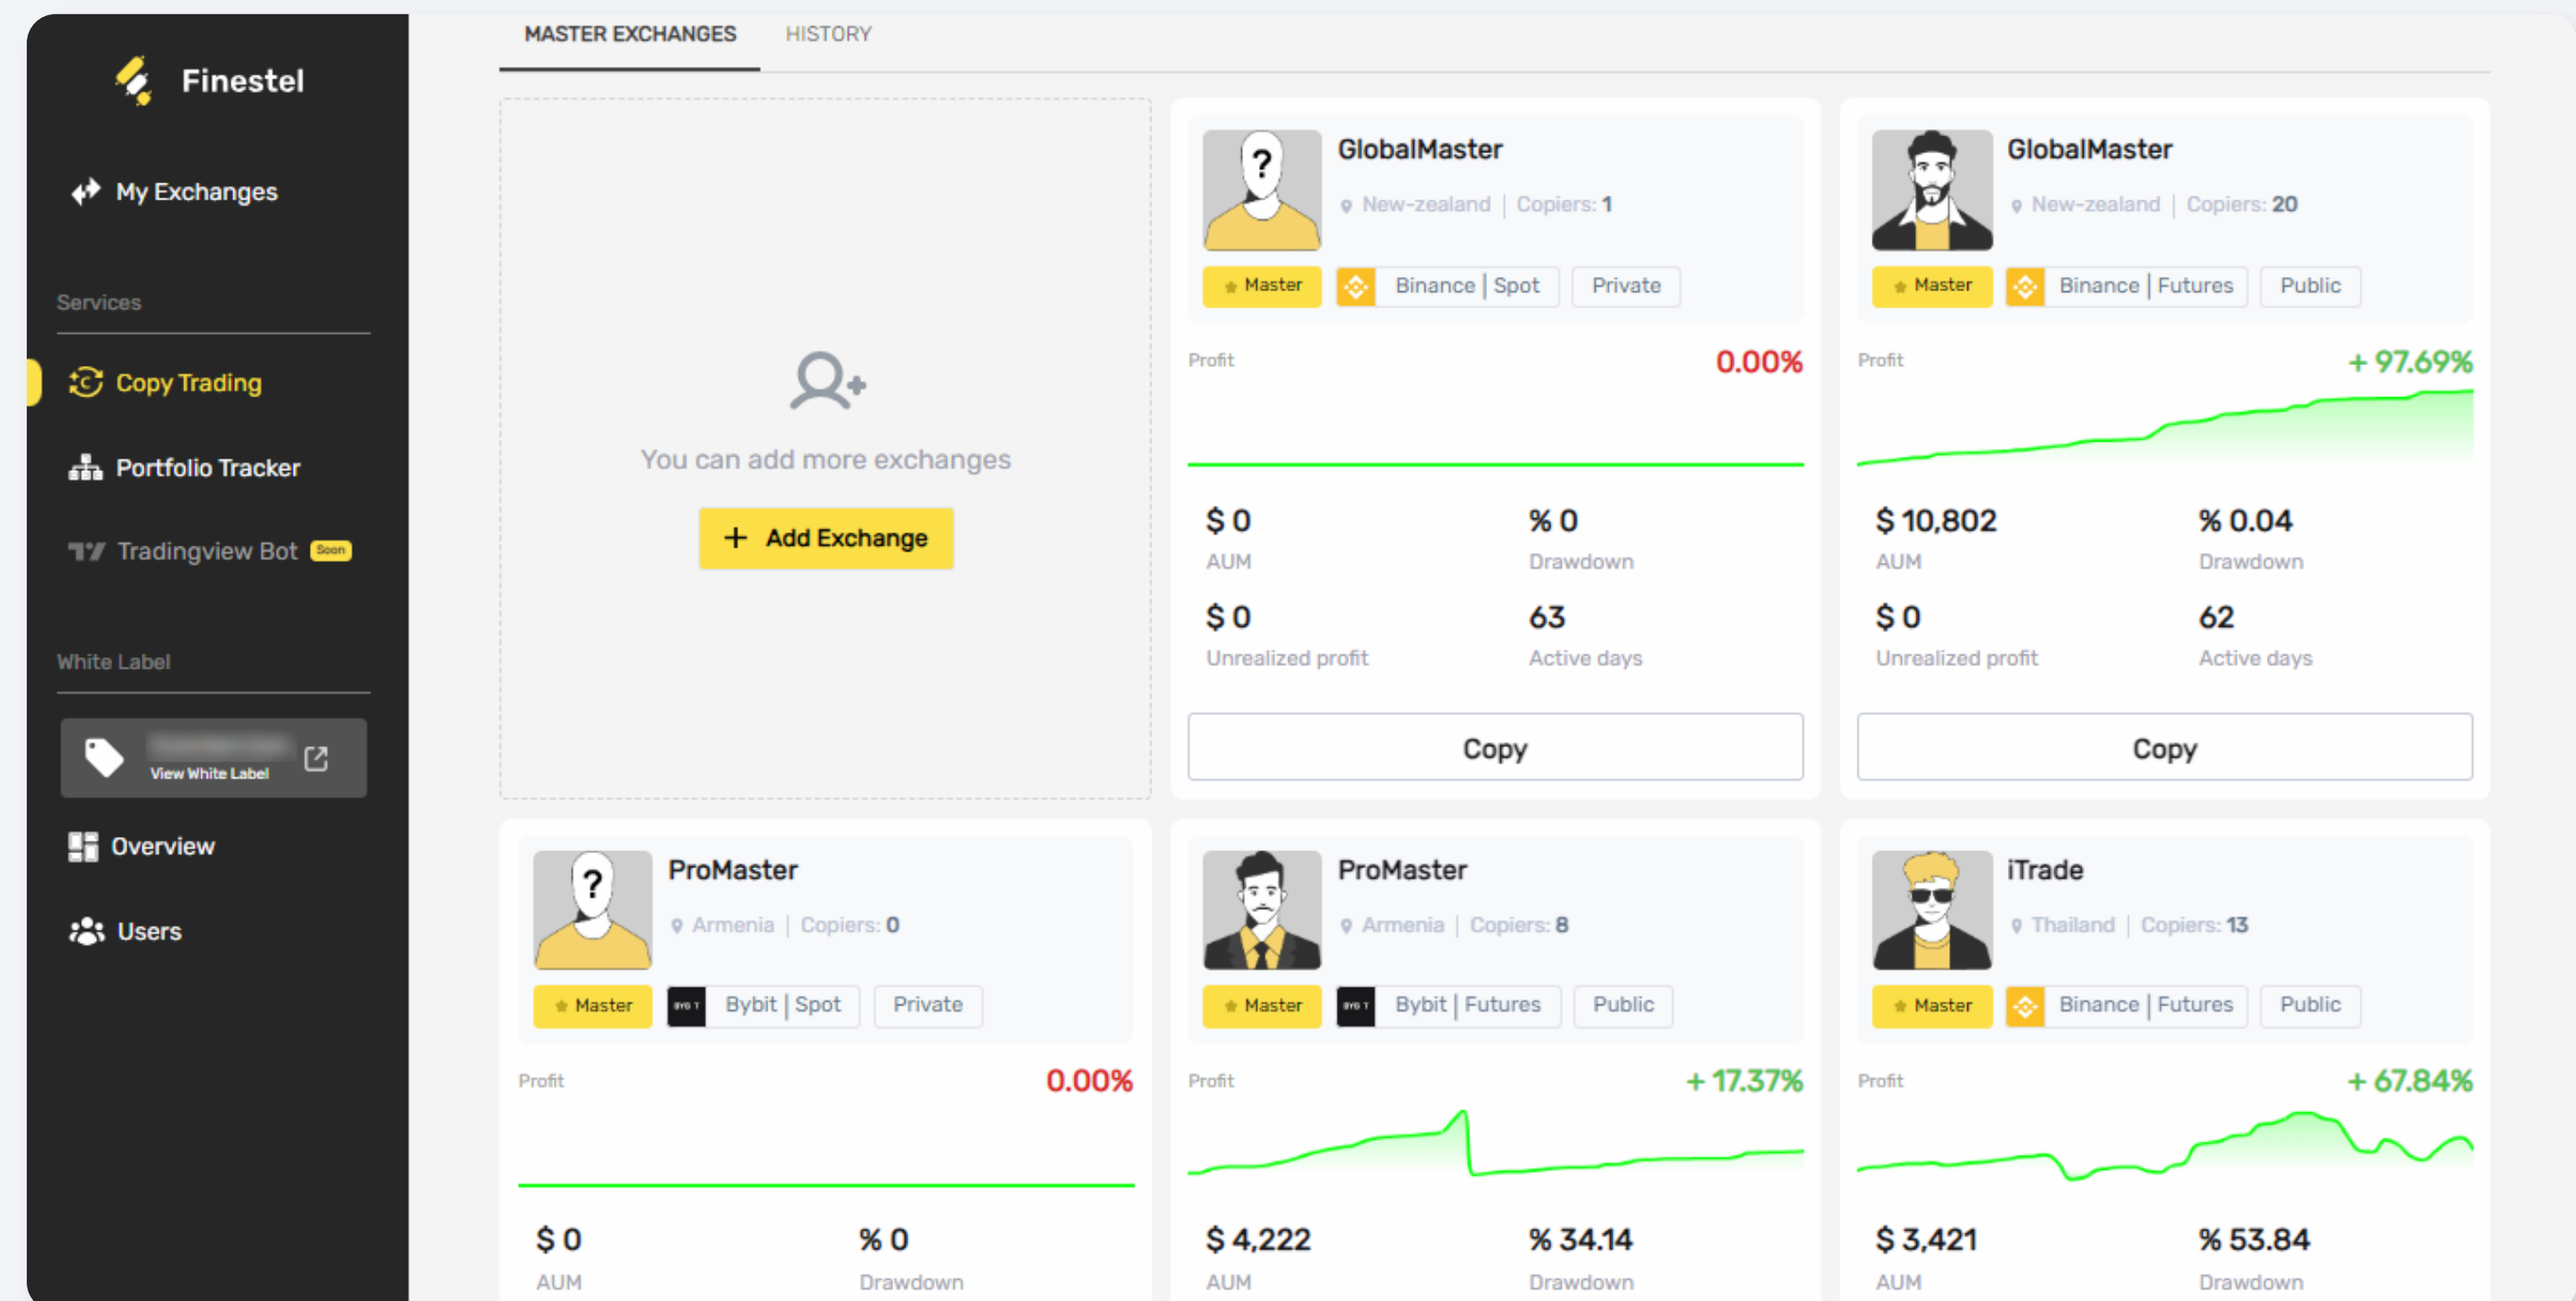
Finestel

My Exchanges

Services

Copy Trading

Portfolio Tracker

Tradingview Bot Soon

White Label

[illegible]
View White Label

Overview

Users

MASTER EXCHANGES HISTORY

You can add more exchanges

+ Add Exchange

GlobalMaster
New-zealand | Copiers: 1
Master Binance | Spot Private
Profit 0.00%
$ 0
AUM
% 0
Drawdown
$ 0
Unrealized profit
63
Active days
Copy

GlobalMaster
New-zealand | Copiers: 20
Master Binance | Futures Public
Profit + 97.69%
$ 10,802
AUM
% 0.04
Drawdown
$ 0
Unrealized profit
62
Active days
Copy

ProMaster
Armenia | Copiers: 0
Master Bybit | Spot Private
Profit 0.00%
$ 0
AUM
% 0
Drawdown

ProMaster
Armenia | Copiers: 8
Master Bybit | Futures Public
Profit + 17.37%
$ 4,222
AUM
% 34.14
Drawdown

iTrade
Thailand | Copiers: 13
Master Binance | Futures Public
Profit + 67.84%
$ 3,421
AUM
% 53.84
Drawdown